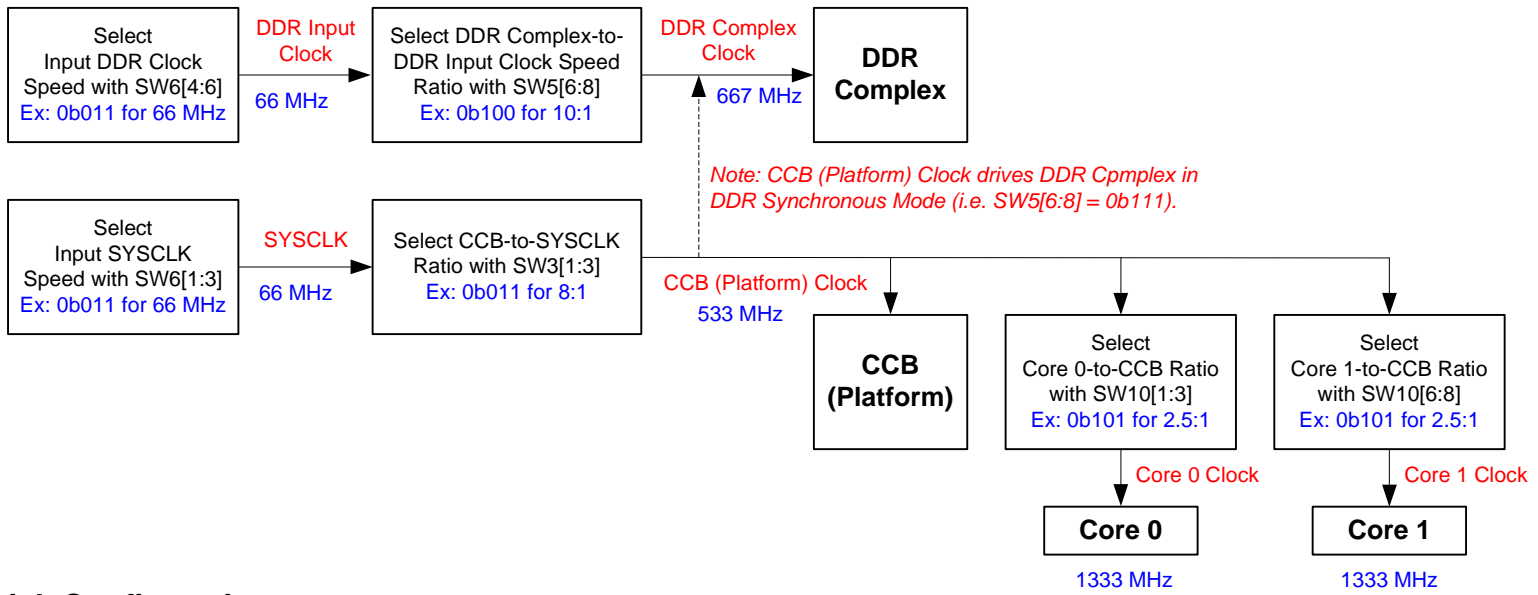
Select Input DDR Clock Speed with SW6[4:6]
Ex: 0b011 for 66 MHz

DDR Input Clock
66 MHz

Select DDR Complex-to-DDR Input Clock Speed Ratio with SW5[6:8]
Ex: 0b100 for 10:1

DDR Complex Clock
667 MHz

DDR Complex

Note: CCB (Platform) Clock drives DDR Cpmplex in DDR Synchronous Mode (i.e. SW5[6:8] = 0b111).

Select Input SYSCLK Speed with SW6[1:3]
Ex: 0b011 for 66 MHz

SYSCLK
66 MHz

Select CCB-to-SYSCLK Ratio with SW3[1:3]
Ex: 0b011 for 8:1

CCB (Platform) Clock
533 MHz

CCB (Platform)

Select Core 0-to-CCB Ratio with SW10[1:3]
Ex: 0b101 for 2.5:1

Select Core 1-to-CCB Ratio with SW10[6:8]
Ex: 0b101 for 2.5:1

Core 0 Clock

Core 1 Clock

Core 0
1333 MHz

Core 1
1333 MHz

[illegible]